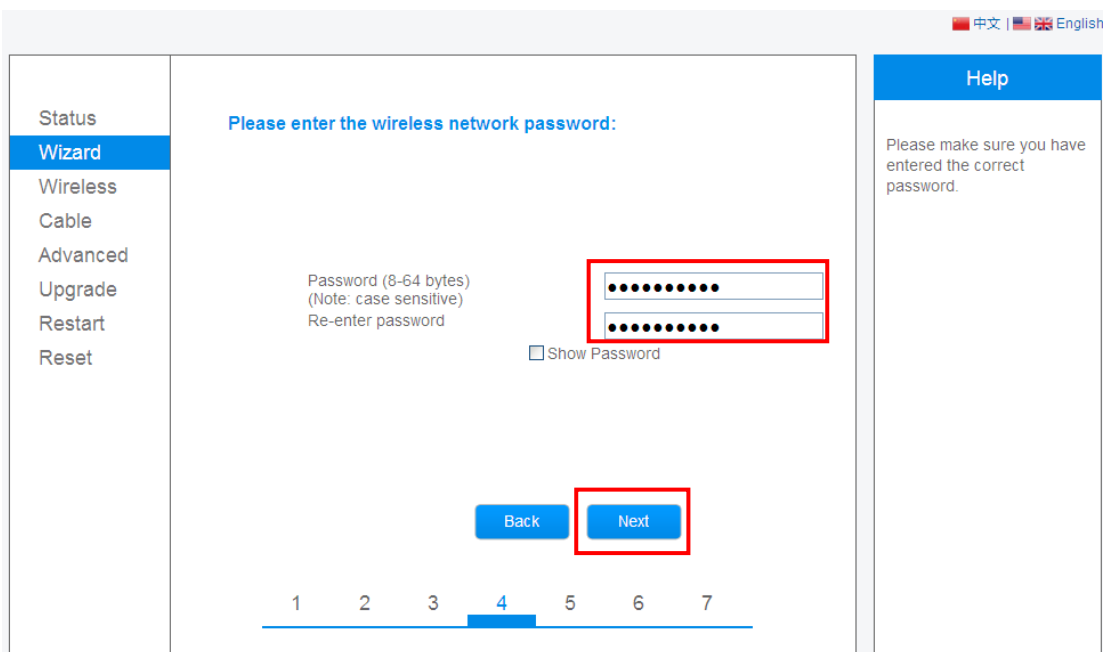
中文 | English

Status
Wizard
Wireless
Cable
Advanced
Upgrade
Restart
Reset

Please enter the wireless network password:

Password (8-64 bytes)
(Note: case sensitive)
Re-enter password

••••••••••
••••••••••

Show Password

Back
Next

1 2 3 4 5 6 7

Help

Please make sure you have entered the correct password.